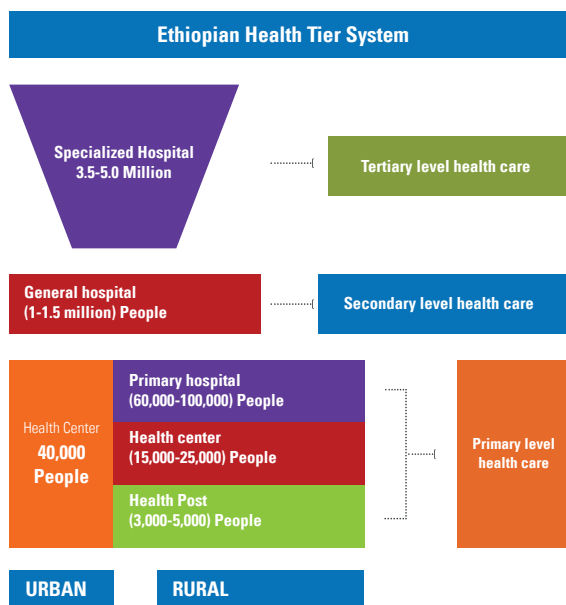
Ethiopian Health Tier System

Specialized Hospital
3.5-5.0 Million

Tertiary level health care

General hospital
(1-1.5 million) People

Secondary level health care

Health Center
40,000
People

Primary hospital
(60,000-100,000) People

Health center
(15,000-25,000) People

Health Post
(3,000-5,000) People

Primary level health care

URBAN

RURAL